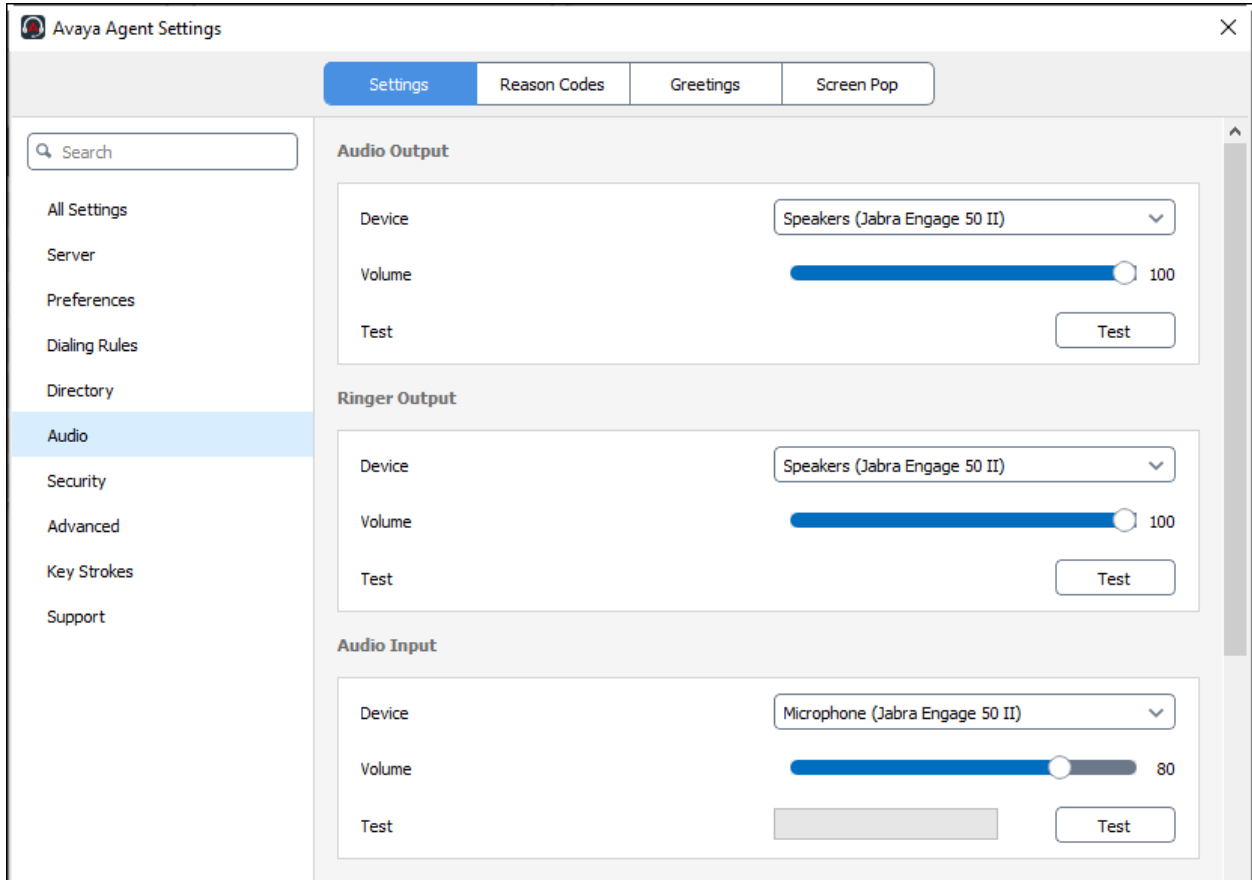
Avaya Agent Settings

Settings
Reason Codes
Greetings
Screen Pop

Search

All Settings
Server
Preferences
Dialing Rules
Directory
Audio
Security
Advanced
Key Strokes
Support

Audio Output

Device
Speakers (Jabra Engage 50 II)
Volume
100
Test
Test

Ringer Output

Device
Speakers (Jabra Engage 50 II)
Volume
100
Test
Test

Audio Input

Device
Microphone (Jabra Engage 50 II)
Volume
80
Test
Test